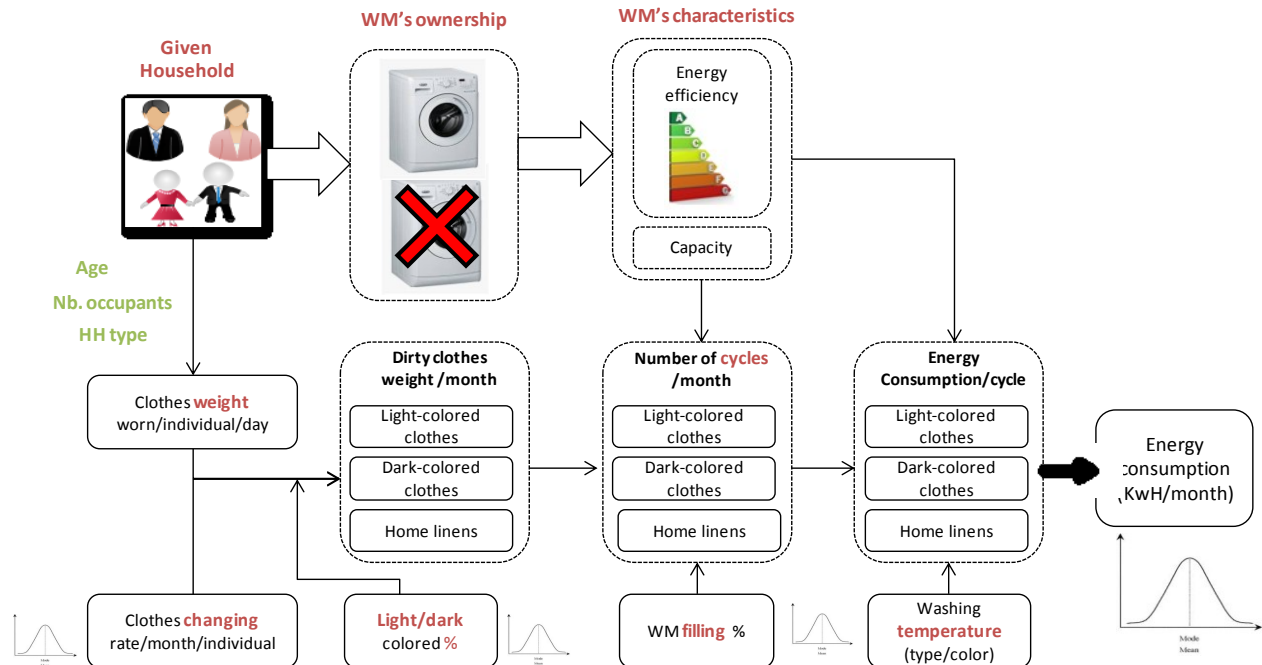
Given Household

WM's ownership

WM's characteristics

Energy efficiency

A
B
C
D
E
F
G

Capacity

Age

Nb. occupants

HH type

Clothes weight worn/individual/day

Dirty clothes weight /month

Light-colored clothes

Dark-colored clothes

Home linens

Number of cycles /month

Light-colored clothes

Dark-colored clothes

Home linens

Energy Consumption/cycle

Light-colored clothes

Dark-colored clothes

Home linens

Energy consumption (KwH/month)

Mode
Mean

Clothes changing rate/month/individual

Light/dark colored %

WM filling %

Washing temperature (type/color)